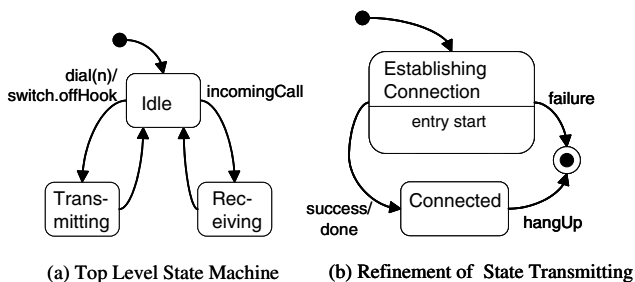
dial(n)/
switch.offHook

Idle

incomingCall

Trans-
mitting

Rec-
eiving

Establishing
Connection

entry start

failure

success/
done

Connected

hangUp

(a) Top Level State Machine

(b) Refinement of State Transmitting